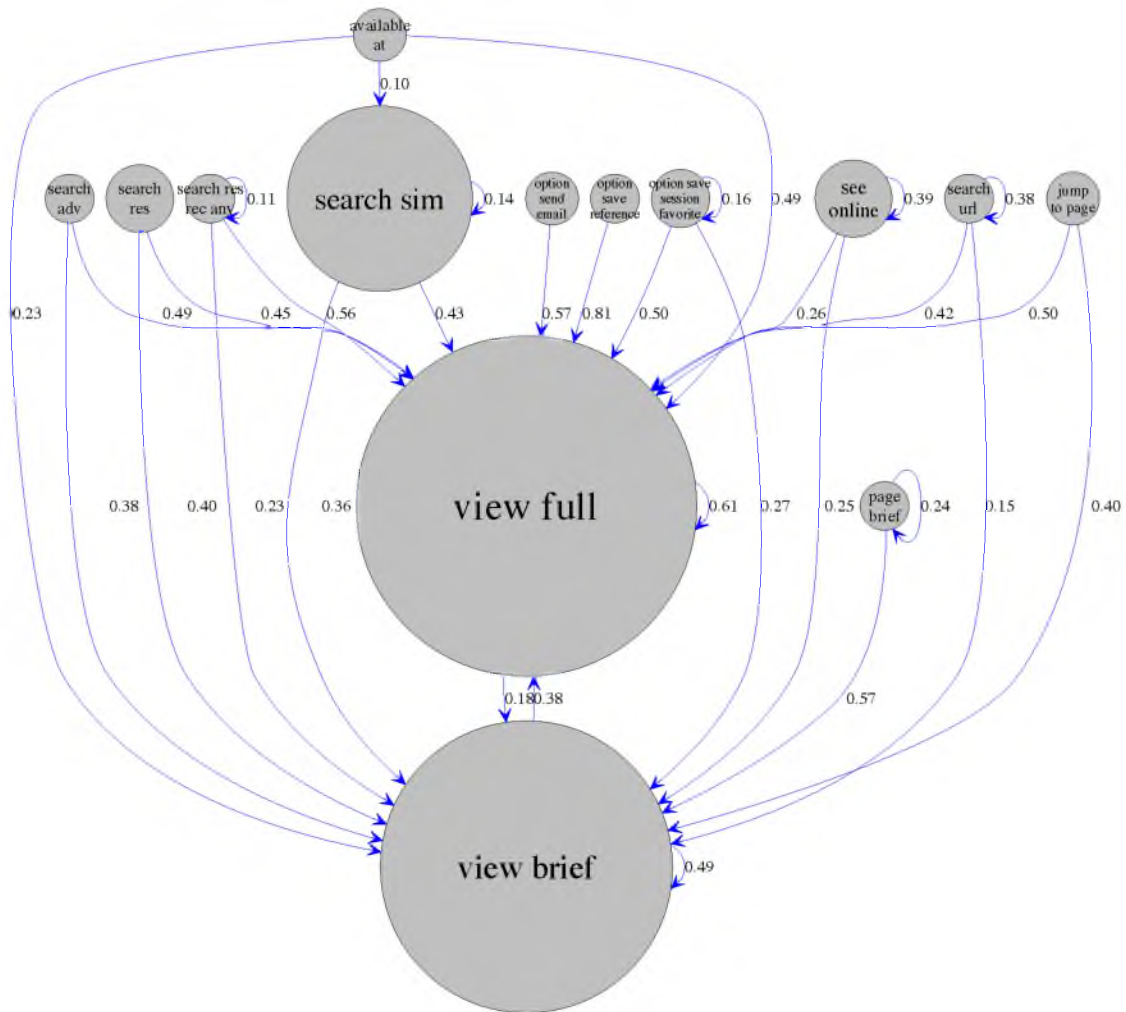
available at

0.10

search adv

search res

search res rec any

0.11

search sim

0.14

option send email

option save reference

option save session favorite

0.16

0.49

see online

0.39

search url

0.38

jump to page

0.23

0.49

0.45

0.56

0.43

0.57

0.81

0.50

0.26

0.42

0.50

view full

0.61

0.38

0.40

0.23

0.36

0.27

0.25

page brief

0.24

0.15

0.40

0.18

0.38

0.57

view brief

0.49